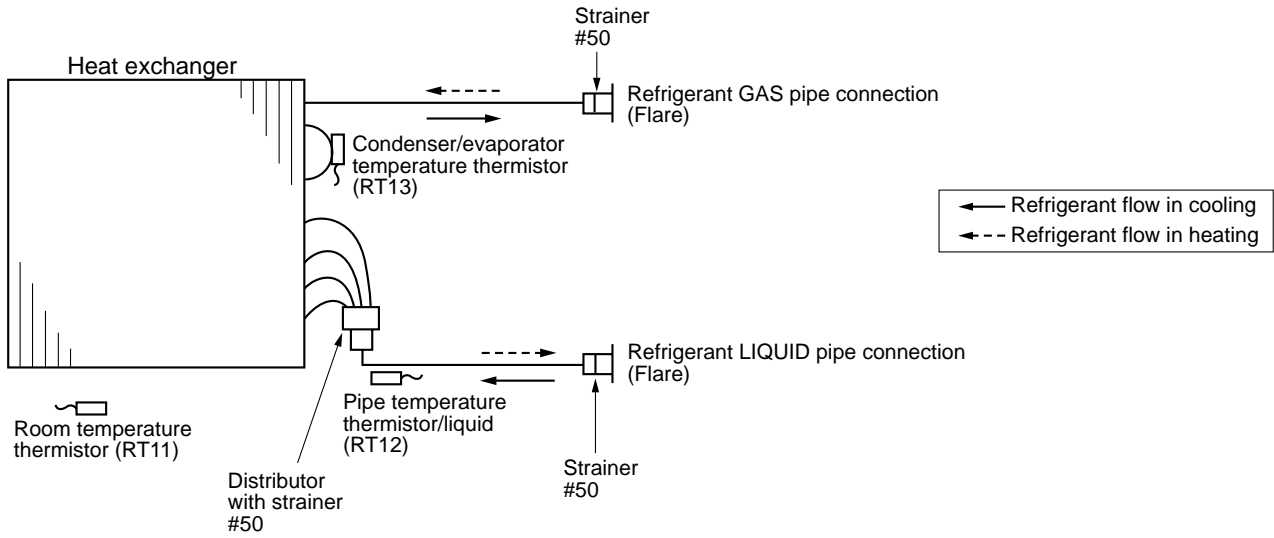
Strainer
#50

Heat exchanger

Refrigerant GAS pipe connection
(Flare)

Condenser/evaporator temperature thermistor (RT13)

Refrigerant flow in cooling
Refrigerant flow in heating

Refrigerant LIQUID pipe connection
(Flare)

Pipe temperature thermistor/liquid (RT12)

Room temperature thermistor (RT11)

Strainer
#50

Distributor with strainer
#50